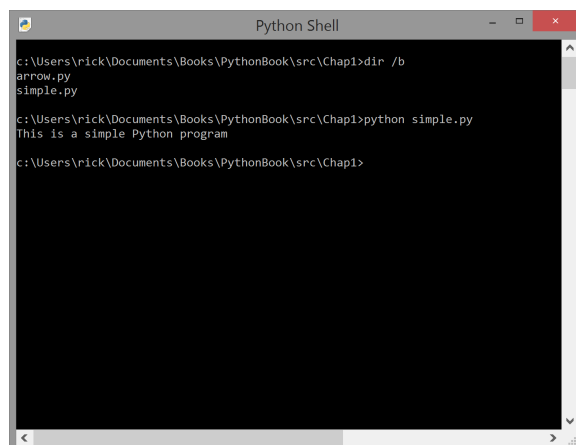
Python Shell

c:\Users\rick\Documents\Books\PythonBook\src\Chap1>dir /b
arrow.py
simple.py

c:\Users\rick\Documents\Books\PythonBook\src\Chap1>python simple.py
This is a simple Python program

c:\Users\rick\Documents\Books\PythonBook\src\Chap1>